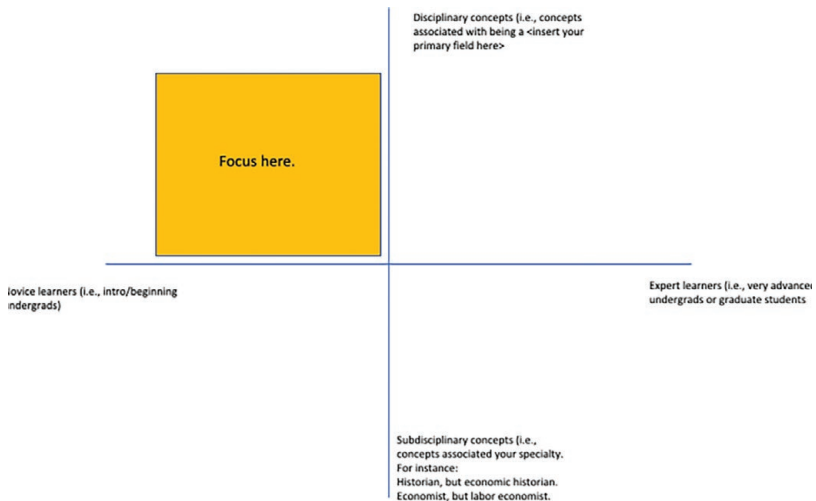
Disciplinary concepts (i.e., concepts associated with being a <insert your primary field here>

Focus here.

lovice learners (i.e., intro/beginning ndergrads)

Expert learners (i.e., very advance undergrads or graduate students

Subdisciplinary concepts (i.e., concepts associated your specialty. For instance:
Historian, but economic historian.
Economist, but labor economist.